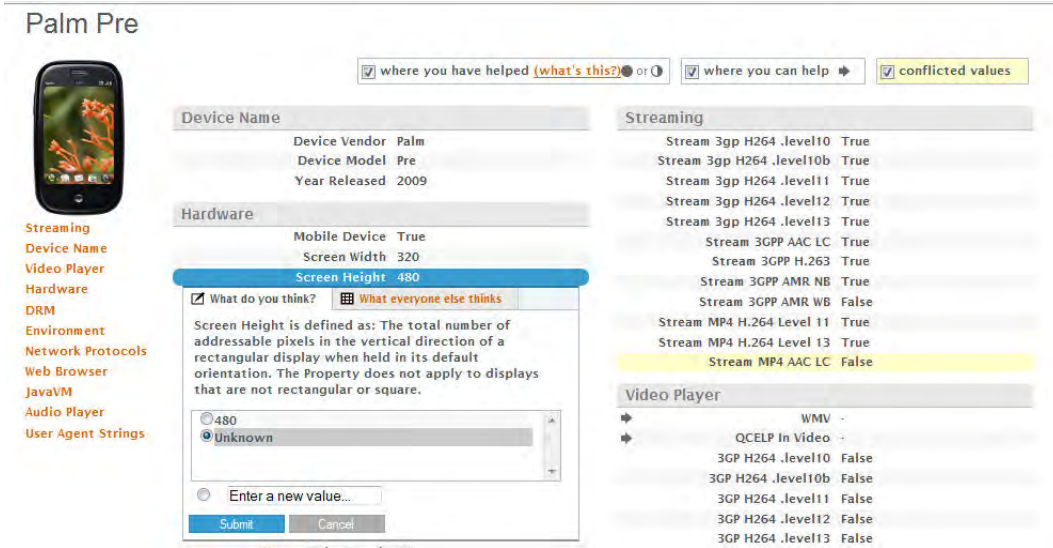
Palm Pre

where you have helped (what's this?) or | where you can help | conflicted values

Streaming
Device Name
Video Player
Hardware
DRM
Environment
Network Protocols
Web Browser
JavaVM
Audio Player
User Agent Strings

Device Name

| | |
|---|---|
| Device Vendor | Palm |
| Device Model | Pre |
| Year Released | 2009 |

Hardware

| | |
|---|---|
| Mobile Device | True |
| Screen Width | 320 |
| Screen Height | 480 |

What do you think? | What everyone else thinks

Screen Height is defined as: The total number of addressable pixels in the vertical direction of a rectangular display when held in its default orientation. The Property does not apply to displays that are not rectangular or square.

480
Unknown

Enter a new value...

Submit | Cancel

Streaming

| | |
|---|---|
| Stream 3gp H264 .level10 | True |
| Stream 3gp H264 .level10b | True |
| Stream 3gp H264 .level11 | True |
| Stream 3gp H264 .level12 | True |
| Stream 3gp H264 .level13 | True |
| Stream 3GPP AAC LC | True |
| Stream 3GPP H.263 | True |
| Stream 3GPP AMR NB | True |
| Stream 3GPP AMR WB | False |
| Stream MP4 H.264 Level 11 | True |
| Stream MP4 H.264 Level 13 | True |
| Stream MP4 AAC LC | False |

Video Player

| | |
|---|---|
| WMV | - |
| QCELP In Video | - |
| 3GP H264 .level10 | False |
| 3GP H264 .level10b | False |
| 3GP H264 .level11 | False |
| 3GP H264 .level12 | False |
| 3GP H264 .level13 | False |